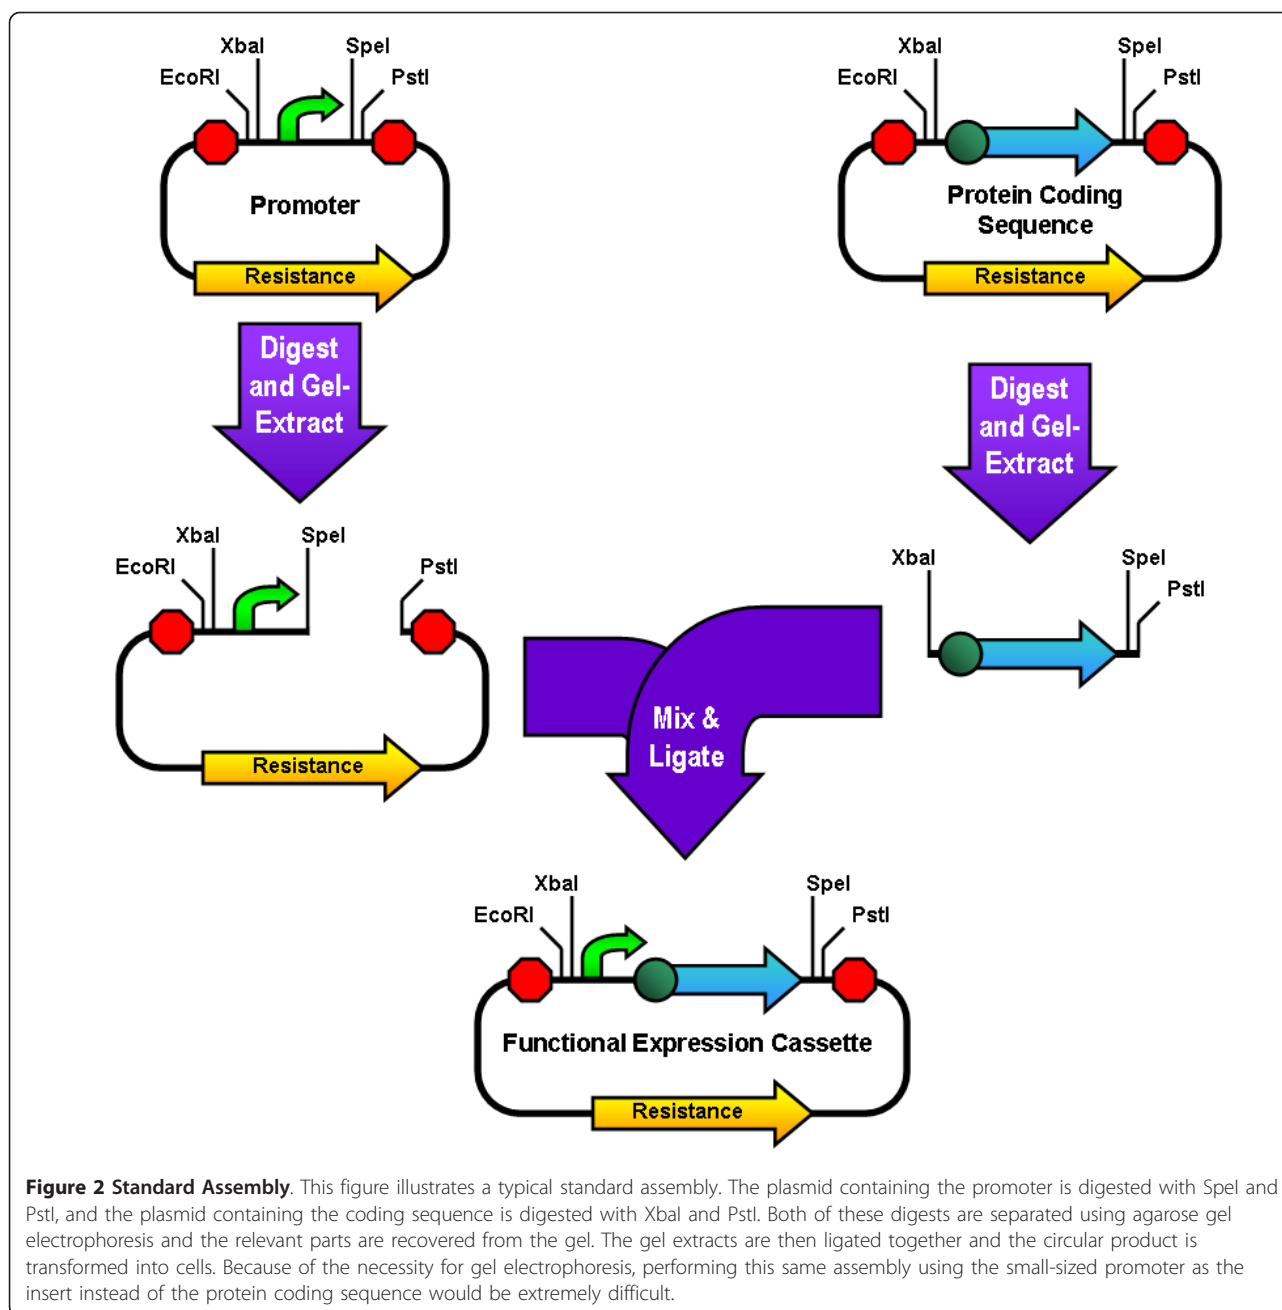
XbaI
SpeI
EcoRI
PstI
Promoter
Resistance

XbaI
SpeI
EcoRI
PstI
Protein Coding Sequence
Resistance

Digest and Gel-Extract

Digest and Gel-Extract

XbaI
SpeI
EcoRI
PstI
Resistance

XbaI
SpeI
PstI

Mix & Ligate

XbaI
SpeI
EcoRI
PstI
Functional Expression Cassette
Resistance

**Figure 2 Standard Assembly**. This figure illustrates a typical standard assembly. The plasmid containing the promoter is digested with SpeI and PstI, and the plasmid containing the coding sequence is digested with XbaI and PstI. Both of these digests are separated using agarose gel electrophoresis and the relevant parts are recovered from the gel. The gel extracts are then ligated together and the circular product is transformed into cells. Because of the necessity for gel electrophoresis, performing this same assembly using the small-sized promoter as the insert instead of the protein coding sequence would be extremely difficult.